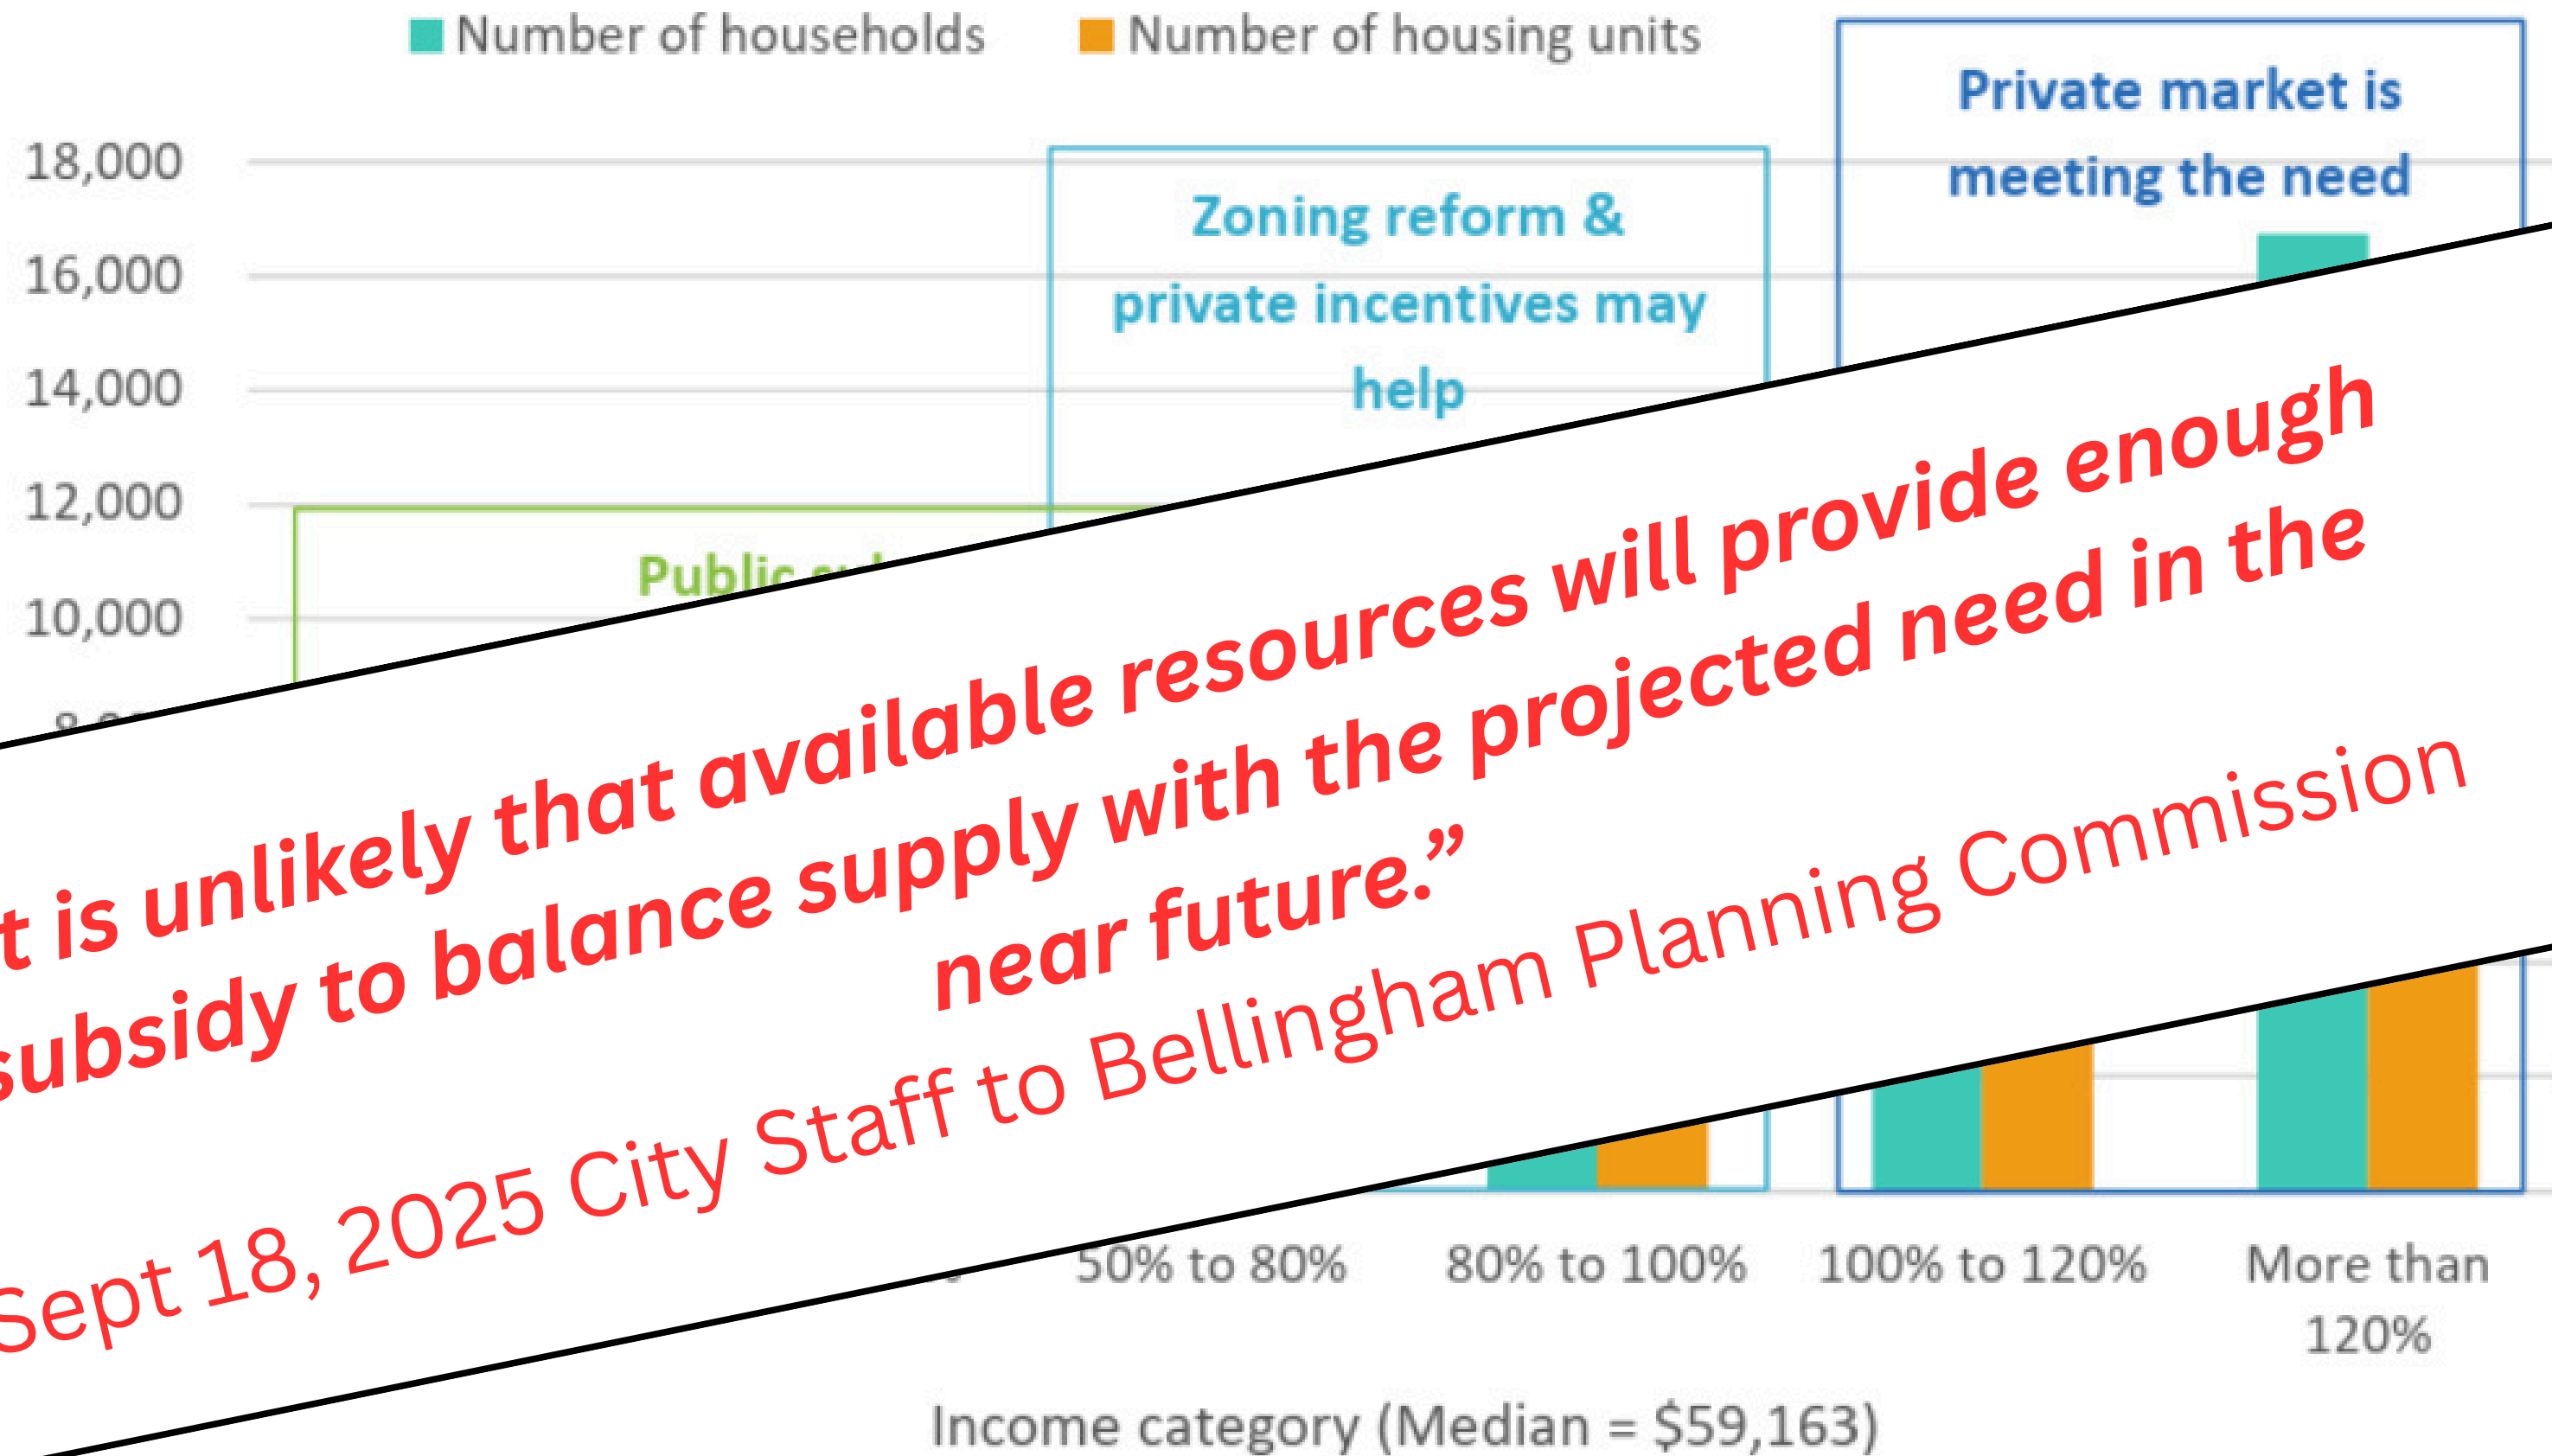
Number of households Number of housing units

Private market is meeting the need

18,000
16,000
14,000
12,000
10,000

Zoning reform & private incentives may help

Public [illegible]

t is unlikely that available resources will provide enough subsidy to balance supply with the projected need in the near future."

Sept 18, 2025 City Staff to Bellingham Planning Commission

50% to 80%
80% to 100%
100% to 120%
More than 120%

Income category (Median = $59,163)